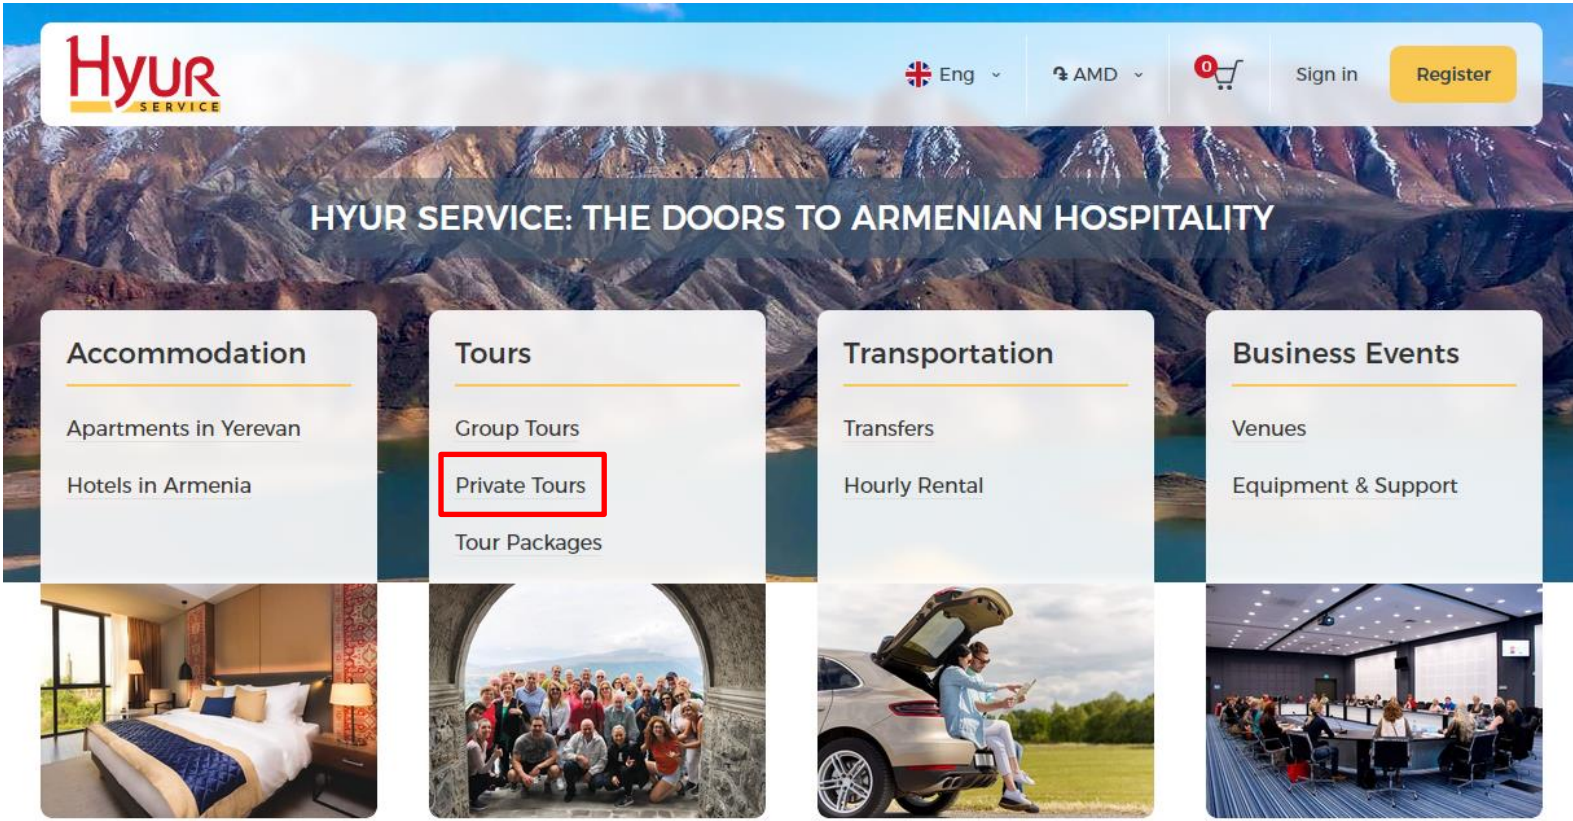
Hyur SERVICE

Eng AMD 0 Sign in Register

HYUR SERVICE: THE DOORS TO ARMENIAN HOSPITALITY

Accommodation

Apartments in Yerevan

Hotels in Armenia

Tours

Group Tours

Private Tours

Tour Packages

Transportation

Transfers

Hourly Rental

Business Events

Venues

Equipment & Support